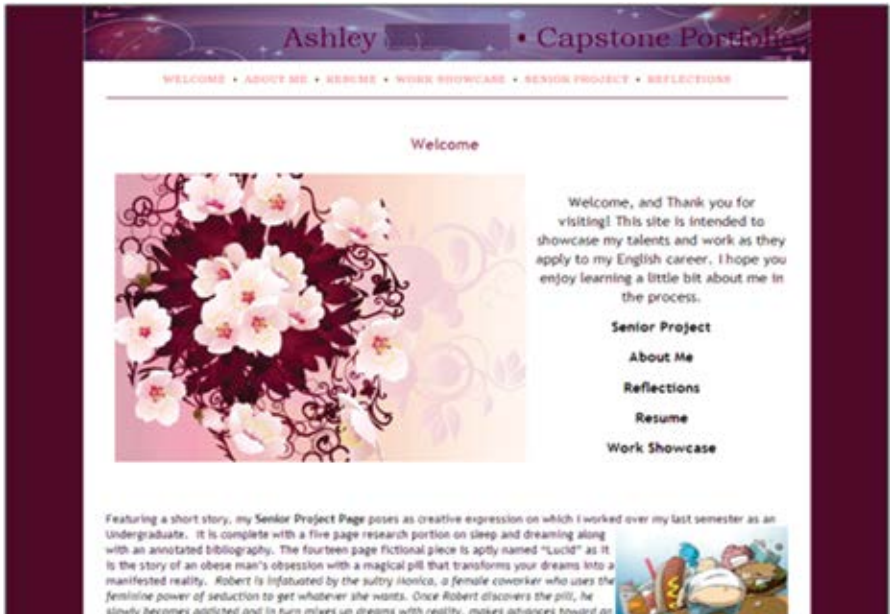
Ashley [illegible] • Capstone Portfolio

WELCOME • ABOUT ME • RESUME • WORK SHOWCASE • SENIOR PROJECT • REFLECTIONS

Welcome

Welcome, and Thank you for visiting! This site is intended to showcase my talents and work as they apply to my English career. I hope you enjoy learning a little bit about me in the process.

Senior Project

About Me

Reflections

Resume

Work Showcase

Featuring a short story, my Senior Project Page poses as creative expression on which I worked over my last semester as an Undergraduate. It is complete with a five page research portion on sleep and dreaming along with an annotated bibliography. The fourteen page fictional piece is aptly named "Lucid" as it is the story of an obese man's obsession with a magical pill that transforms your dreams into a manifested reality. Robert is infatuated by the sultry Monica, a female coworker who uses the feminine power of seduction to get whatever she wants. Once Robert discovers the pill, he slowly becomes addicted and in turn mixes up dreams with reality, makes advances toward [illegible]